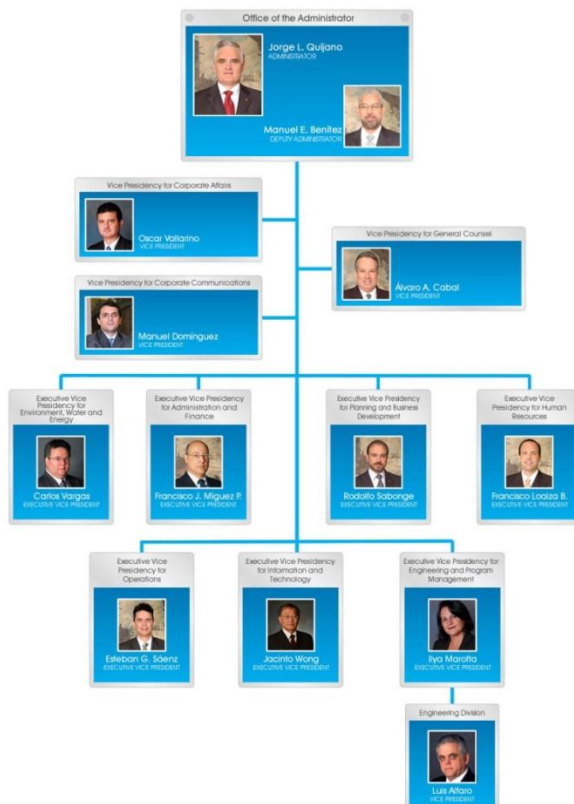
Office of the Administrator

Jorge L. Quijano
ADMINISTRATOR

Manuel E. Benítez
DEPUTY ADMINISTRATOR

Vice Presidency for Corporate Affairs

Oscar Vallarino
VICE PRESIDENT

Vice Presidency for General Counsel

Álvaro A. Cabal
VICE PRESIDENT

Vice Presidency for Corporate Communications

Manuel Dominguez
VICE PRESIDENT

Executive Vice Presidency for Environment, Water and Energy

Carlos Vargas
EXECUTIVE VICE PRESIDENT

Executive Vice Presidency for Administration and Finance

Francisco J. Miguez P.
EXECUTIVE VICE PRESIDENT

Executive Vice Presidency for Planning and Business Development

Rodolfo Sabonge
EXECUTIVE VICE PRESIDENT

Executive Vice Presidency for Human Resources

Francisco Loaiza B.
EXECUTIVE VICE PRESIDENT

Executive Vice Presidency for Operations

Esteban G. Sáenz
EXECUTIVE VICE PRESIDENT

Executive Vice Presidency for Information and Technology

Jacinto Wong
EXECUTIVE VICE PRESIDENT

Executive Vice Presidency for Engineering and Program Management

Ilya Marotta
EXECUTIVE VICE PRESIDENT

Engineering Division

Luis Alfaro
VICE PRESIDENT